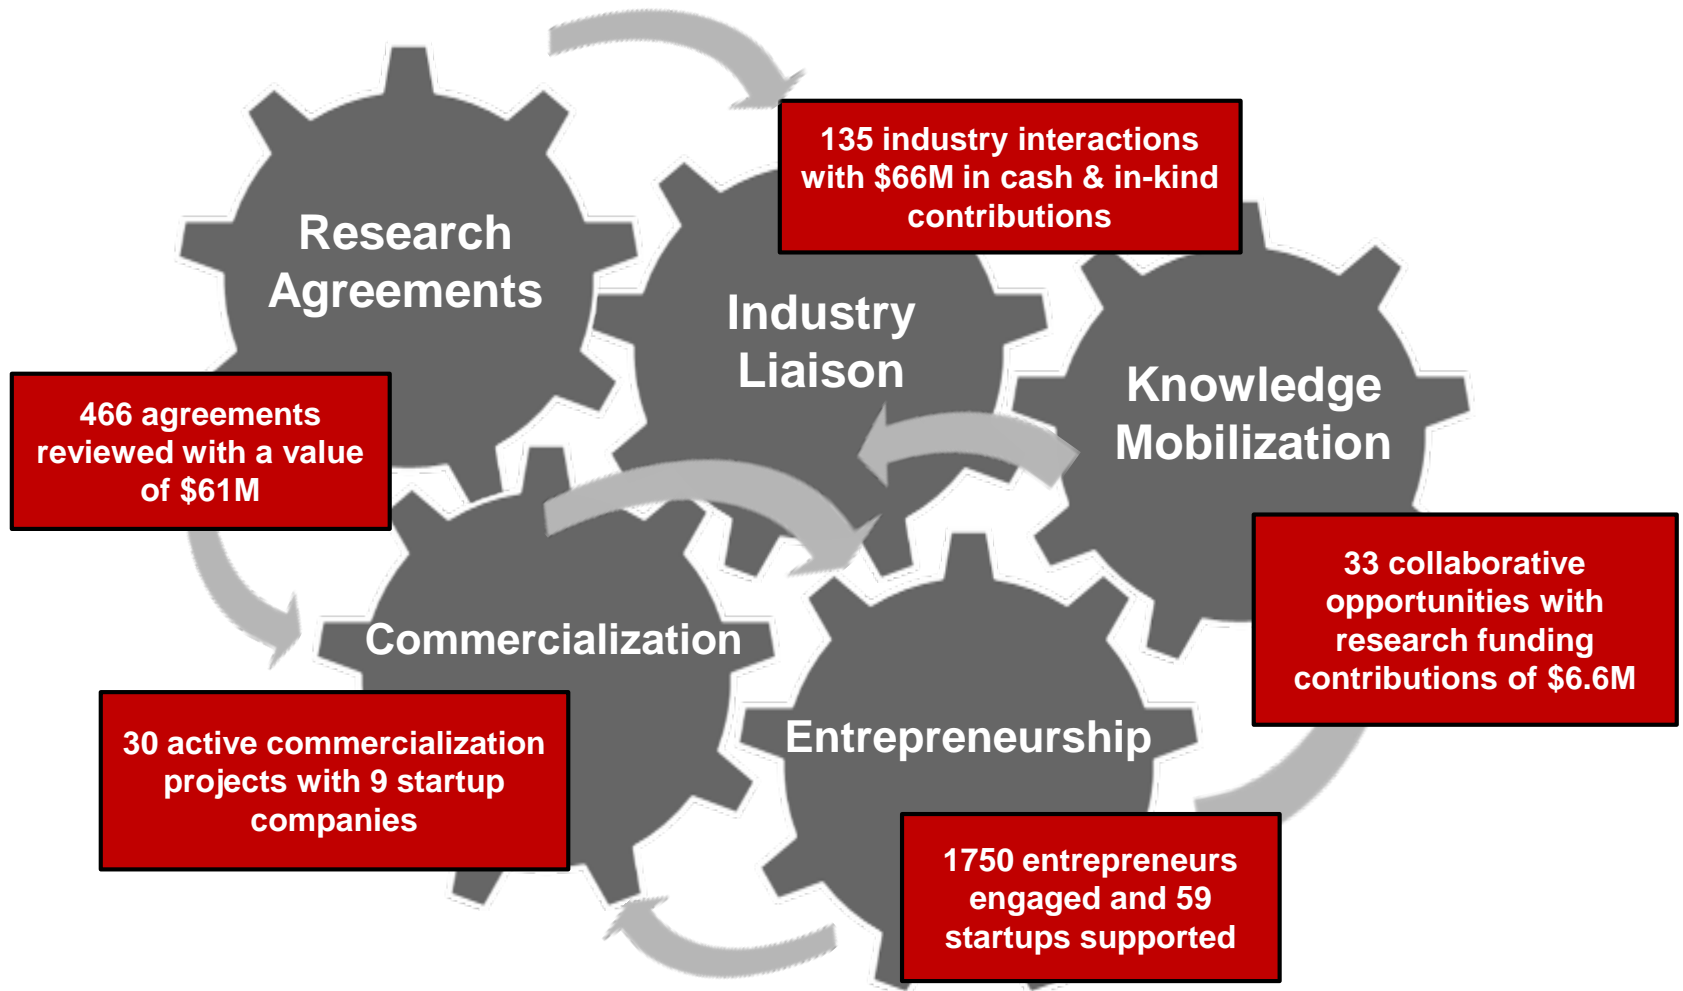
Research Agreements

135 industry interactions with $66M in cash & in-kind contributions

Industry Liaison

Knowledge Mobilization

466 agreements reviewed with a value of $61M

Commercialization

33 collaborative opportunities with research funding contributions of $6.6M

Entrepreneurship

30 active commercialization projects with 9 startup companies

1750 entrepreneurs engaged and 59 startups supported